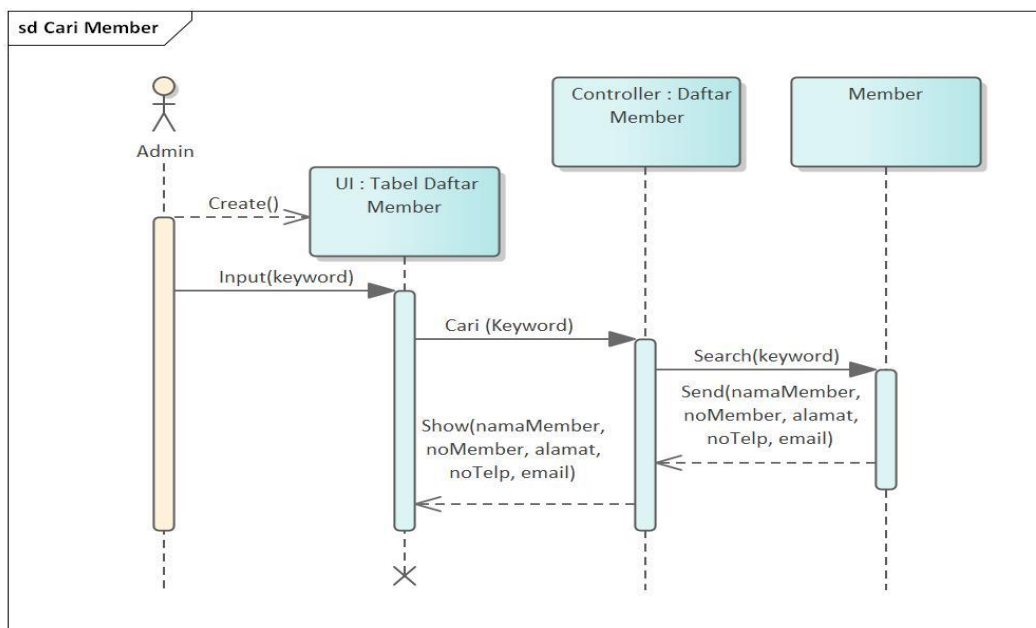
sd Cari Member

Admin

UI : Tabel Daftar Member

Controller : Daftar Member

Member

Create()

Input(keyword)

Cari (Keyword)

Search(keyword)

Send(namaMember, noMember, alamat, noTelp, email)

Show(namaMember, noMember, alamat, noTelp, email)